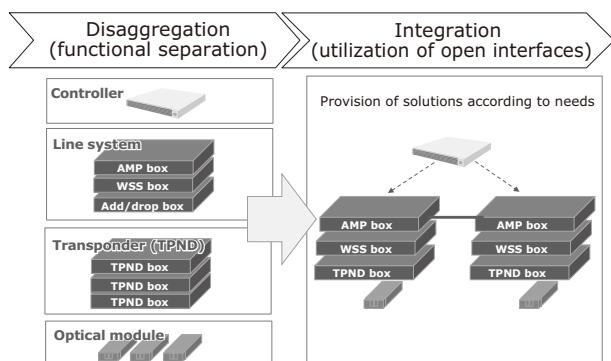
Disaggregation
(functional separation)

Integration
(utilization of open interfaces)

Controller

Line system

AMP box

WSS box

Add/drop box

Transponder (TPND)

TPND box

TPND box

TPND box

Optical module

Provision of solutions according to needs

AMP box

WSS box

TPND box

AMP box

WSS box

TPND box